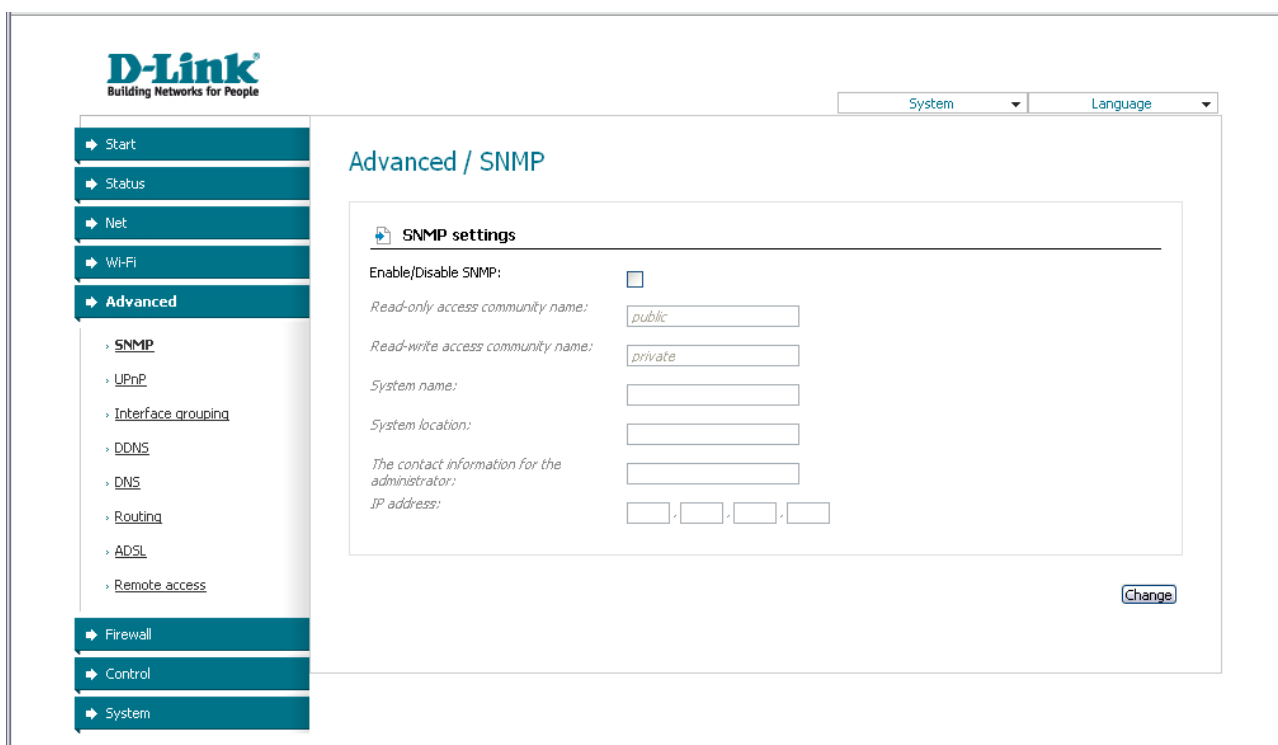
D-Link
Building Networks for People

System
Language

Start
Status
Net
Wi-Fi
Advanced
› SNMP
› UPnP
› Interface grouping
› DDNS
› DNS
› Routing
› ADSL
› Remote access
Firewall
Control
System

Advanced / SNMP

SNMP settings

Enable/Disable SNMP:
Read-only access community name: public
Read-write access community name: private
System name:
System location:
The contact information for the administrator:
IP address: . . .

Change